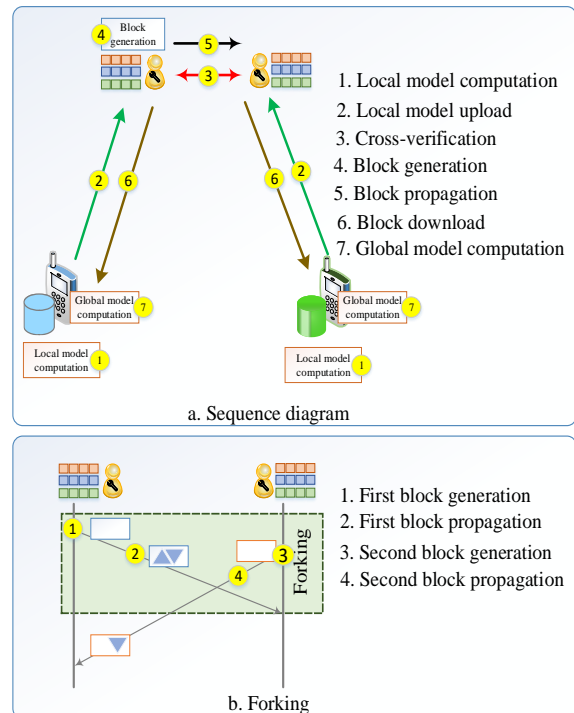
4 Block generation
5
3
1. Local model computation
2. Local model upload
3. Cross-verification
4. Block generation
5. Block propagation
6. Block download
7. Global model computation
2
6
6
2
Global model computation 7
Global model computation 7
Local model computation 1
Local model computation 1
a. Sequence diagram

1
2
3
4
Forking
1. First block generation
2. First block propagation
3. Second block generation
4. Second block propagation
b. Forking